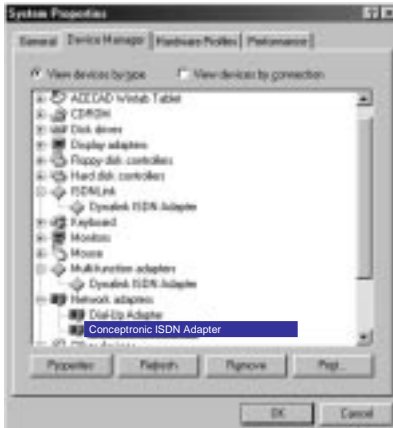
System Properties

General | Device Manager | Hardware Profiles | Performance

View devices by type
View devices by connection

ACECAD Wintab Tablet
CDROM
Disk drives
Display adapters
Floppy disk controllers
Hard disk controllers
ISDNLink
Dynalink ISDN Adapter
Keyboard
Monitors
Mouse
Multi-function adapters
Dynalink ISDN Adapter
Network adapters
Dial-Up Adapter
Conceptronic ISDN Adapter
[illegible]

Properties
Refresh
Remove
Print...

OK
Cancel